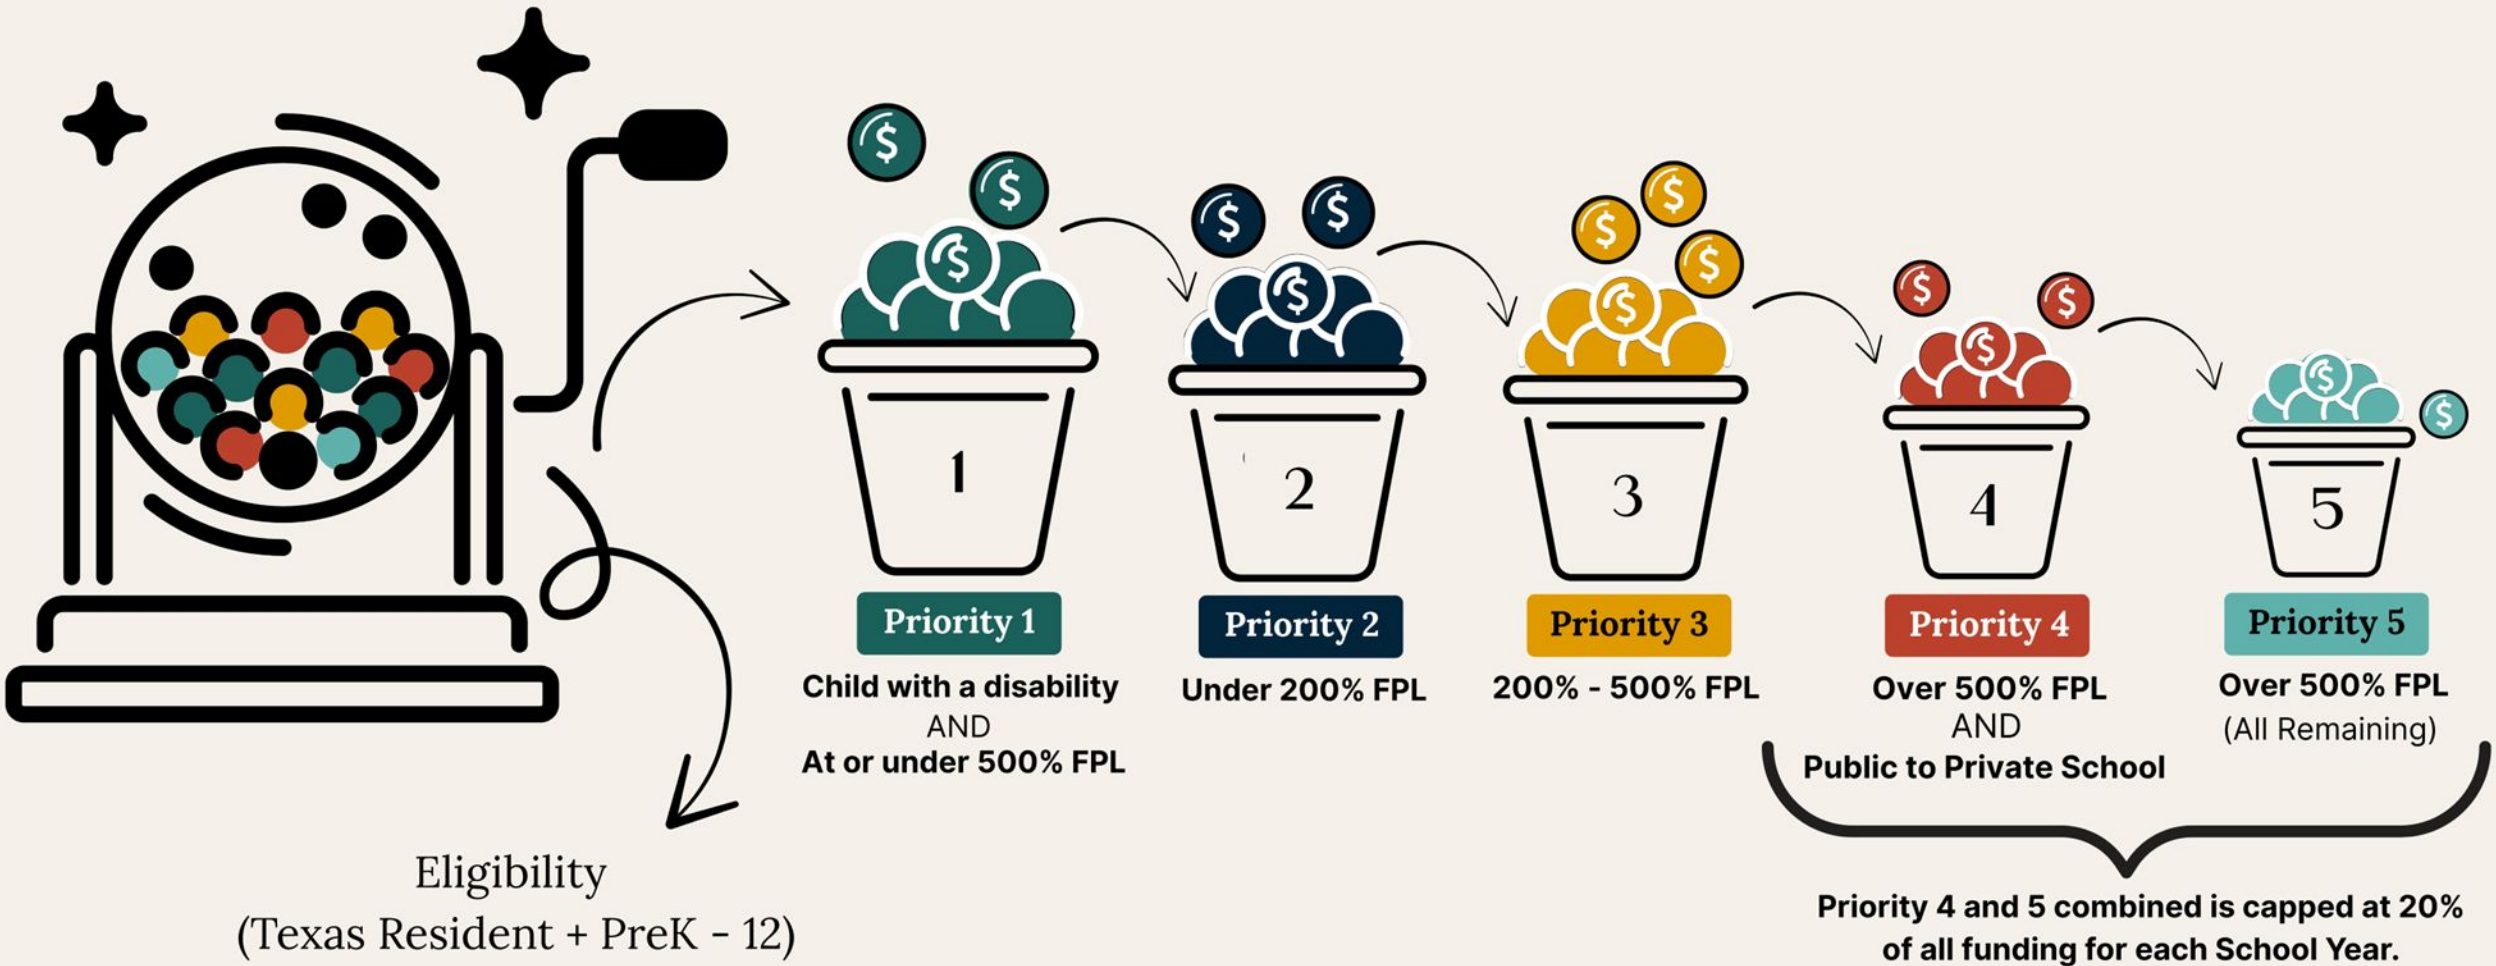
1

Priority 1

Child with a disability
AND
At or under 500% FPL

2

Priority 2

Under 200% FPL

3

Priority 3

200% - 500% FPL

4

Priority 4

Over 500% FPL
AND
Public to Private School

5

Priority 5

Over 500% FPL
(All Remaining)

Priority 4 and 5 combined is capped at 20% of all funding for each School Year.

Eligibility
(Texas Resident + PreK - 12)